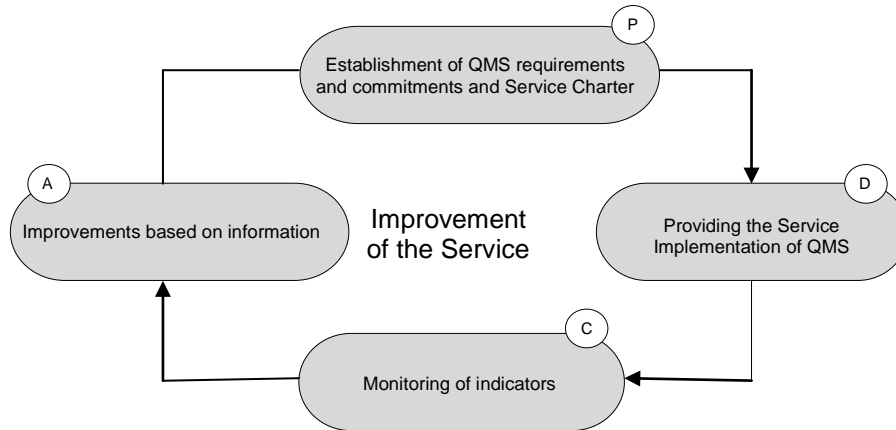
P
Establishment of QMS requirements and commitments and Service Charter

D
Providing the Service
Implementation of QMS

C
Monitoring of indicators

A
Improvements based on information

Improvement of the Service